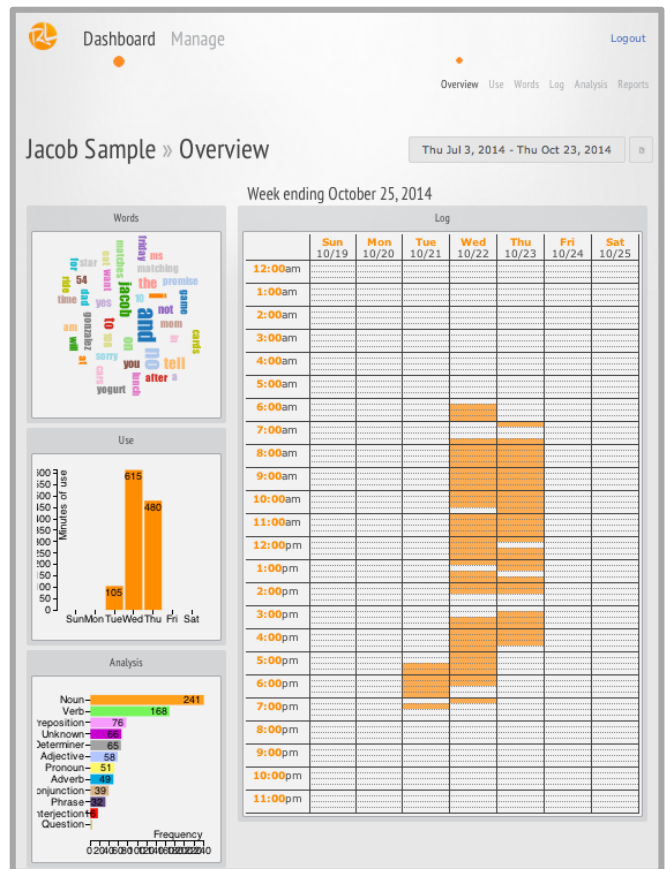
Dashboard Manage

Logout

Overview Use Words Log Analysis Reports

Jacob Sample » Overview

Thu Jul 3, 2014 - Thu Oct 23, 2014

Week ending October 25, 2014

Words

star friday ms matching premise for dad matches the 54 eat want jacob game ride time gonzalez yes to and not am go mom cards we on sorry no tell at cas lunch you after a yogurt

Use

Minutes of use

600 550 500 450 400 350 300 250 200 150 100 50 0

615 480 105

Sun Mon Tue Wed Thu Fri Sat

Analysis

| | |
|---|---|
| Noun | 241 |
| Verb | 168 |
| Preposition | 76 |
| Unknown | 66 |
| Determiner | 65 |
| Adjective | 58 |
| Pronoun | 51 |
| Adverb | 49 |
| Conjunction | 39 |
| Phrase | 32 |
| Interjection | 2 |
| Question | |

Frequency

0 20 40 60 80 100 120 140 160 180 200 220 240

Log

| | Sun 10/19 | Mon 10/20 | Tue 10/21 | Wed 10/22 | Thu 10/23 | Fri 10/24 | Sat 10/25 |
|---|---|---|---|---|---|---|---|
| 12:00am | | | | | | | |
| 1:00am | | | | | | | |
| 2:00am | | | | | | | |
| 3:00am | | | | | | | |
| 4:00am | | | | | | | |
| 5:00am | | | | | | | |
| 6:00am | | | | | | | |
| 7:00am | | | | | | | |
| 8:00am | | | | | | | |
| 9:00am | | | | | | | |
| 10:00am | | | | | | | |
| 11:00am | | | | | | | |
| 12:00pm | | | | | | | |
| 1:00pm | | | | | | | |
| 2:00pm | | | | | | | |
| 3:00pm | | | | | | | |
| 4:00pm | | | | | | | |
| 5:00pm | | | | | | | |
| 6:00pm | | | | | | | |
| 7:00pm | | | | | | | |
| 8:00pm | | | | | | | |
| 9:00pm | | | | | | | |
| 10:00pm | | | | | | | |
| 11:00pm | | | | | | | |